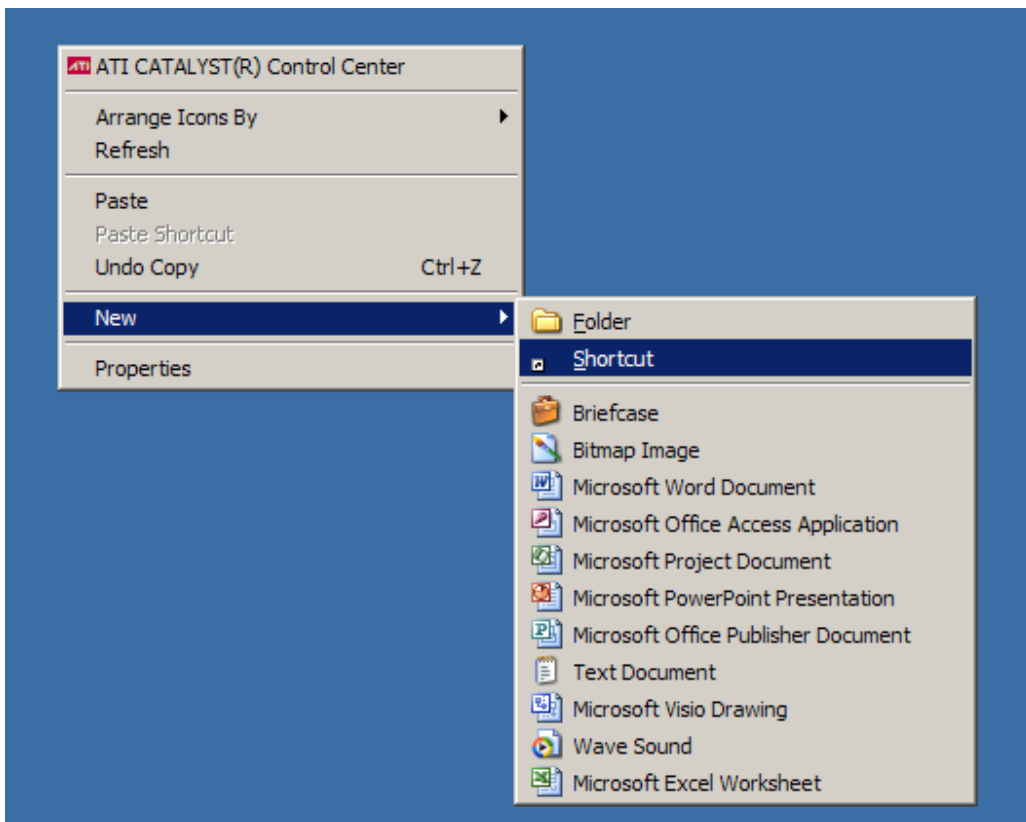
ATI ATI CATALYST(R) Control Center

Arrange Icons By
Refresh

Paste
Paste Shortcut
Undo Copy Ctrl+Z

New

Properties

Folder
Shortcut

Briefcase
Bitmap Image
Microsoft Word Document
Microsoft Office Access Application
Microsoft Project Document
Microsoft PowerPoint Presentation
Microsoft Office Publisher Document
Text Document
Microsoft Visio Drawing
Wave Sound
Microsoft Excel Worksheet